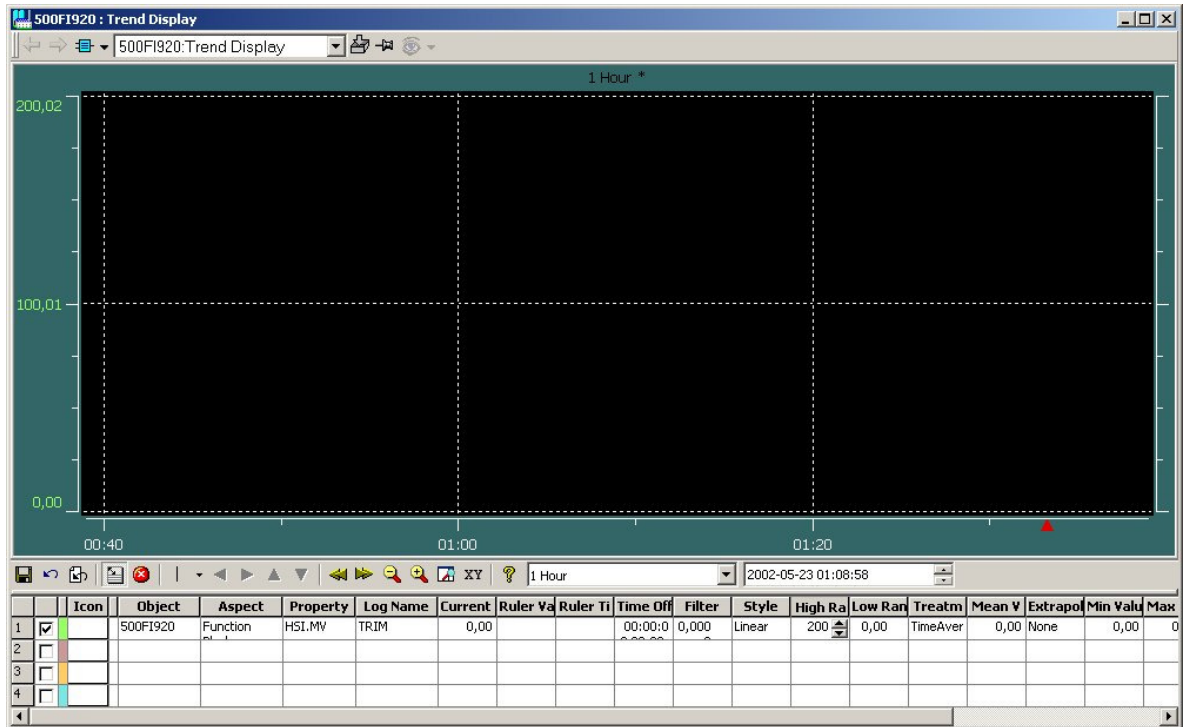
500FI920 : Trend Display

500FI920:Trend Display

1 Hour *

200,02

100,01

0,00

00:40

01:00

01:20

XY

1 Hour

2002-05-23 01:08:58

| | | Icon | Object | Aspect | Property | Log Name | Current | Ruler Va | Ruler Ti | Time Off | Filter | Style | High Ra | Low Ran | Treatm | Mean V | Extrapol | Min Valu | Max |
|---|---|---|---|---|---|---|---|---|---|---|---|---|---|---|---|---|---|---|---|
| 1 | ☑ | | 500FI920 | Function | HSI.MV | TRIM | 0,00 | | | 00:00:0 | 0,000 | Linear | 200 | 0,00 | TimeAver | 0,00 | None | 0,00 | 0 |
| 2 | ☐ | | | | | | | | | | | | | | | | | | |
| 3 | ☐ | | | | | | | | | | | | | | | | | | |
| 4 | ☐ | | | | | | | | | | | | | | | | | | |